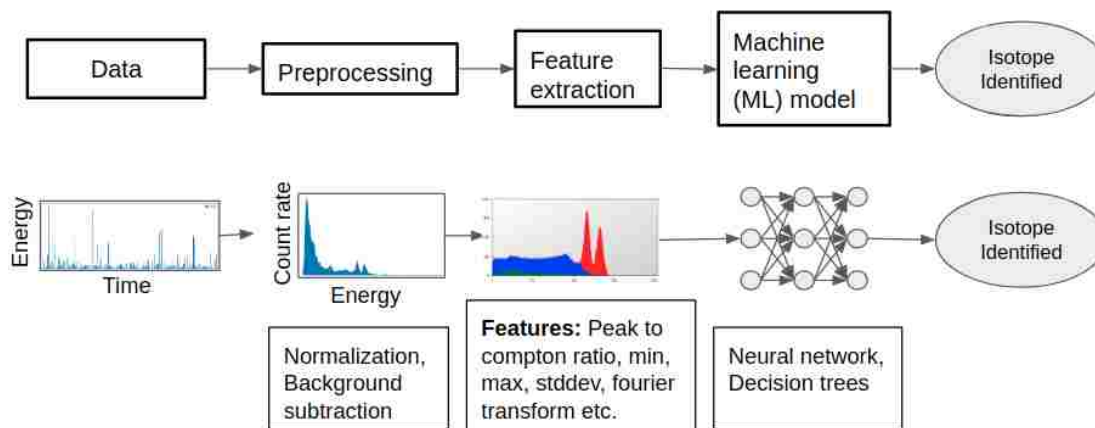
Data

Preprocessing

Feature extraction

Machine learning (ML) model

Isotope Identified

Energy

Time

Count rate

Energy

Isotope Identified

Normalization, Background subtraction

**Features:** Peak to compton ratio, min, max, stddev, fourier transform etc.

Neural network, Decision trees